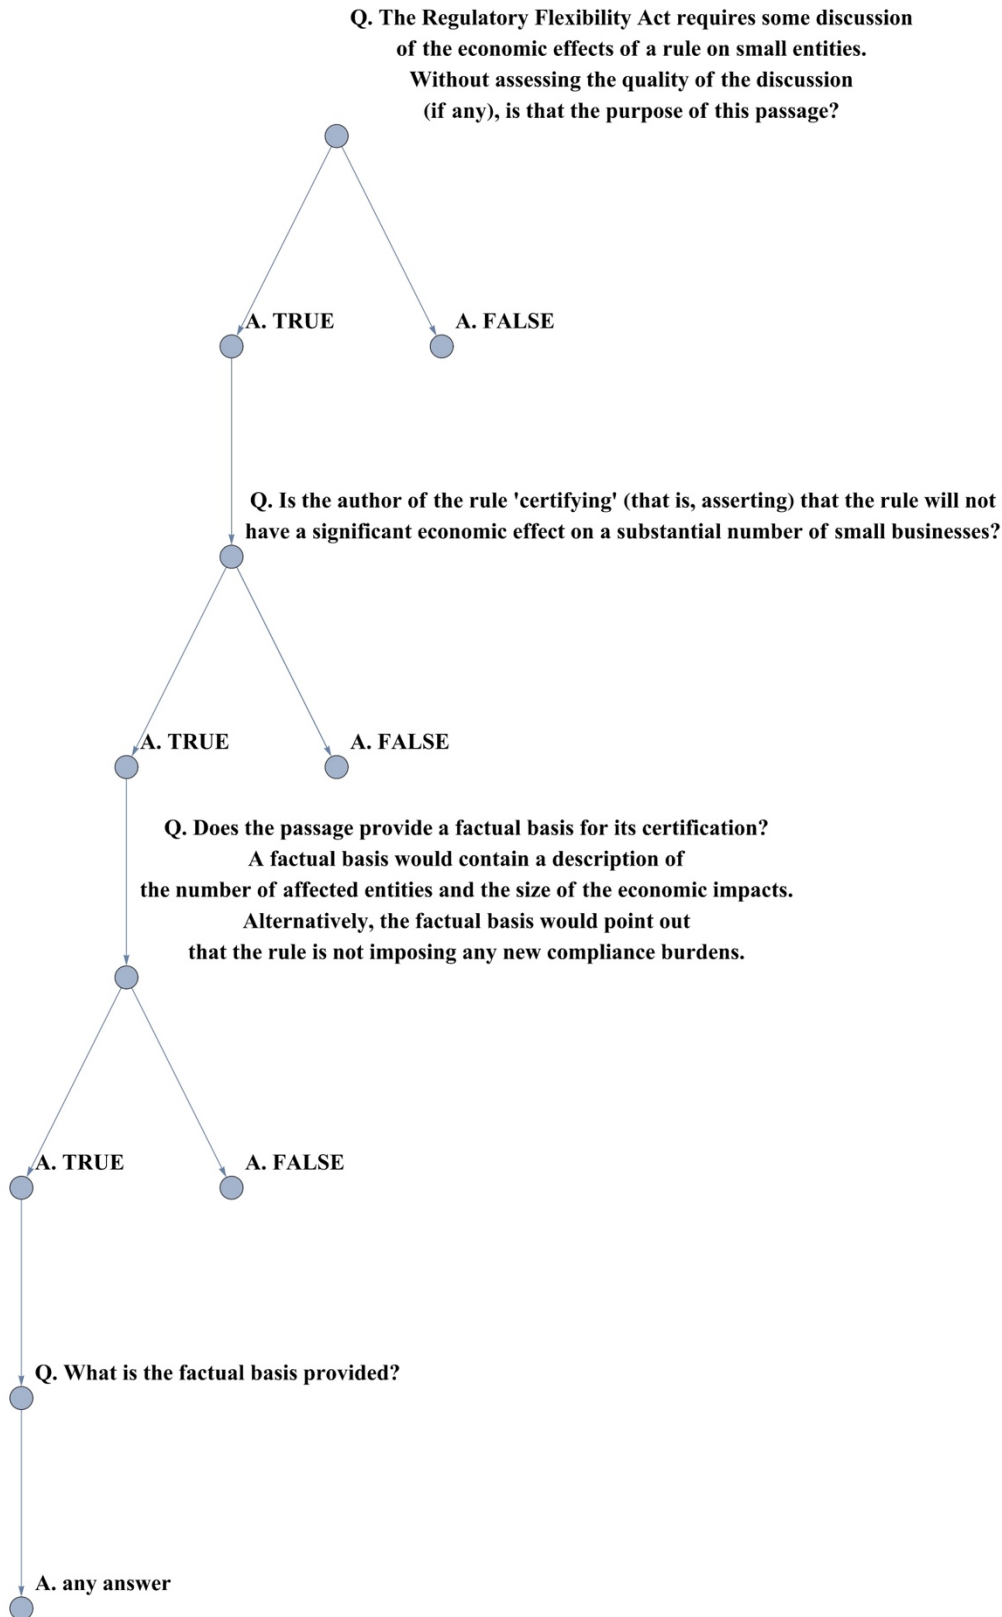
Q. The Regulatory Flexibility Act requires some discussion of the economic effects of a rule on small entities. Without assessing the quality of the discussion (if any), is that the purpose of this passage?

A. TRUE

A. FALSE

Q. Is the author of the rule 'certifying' (that is, asserting) that the rule will not have a significant economic effect on a substantial number of small businesses?

A. TRUE

A. FALSE

Q. Does the passage provide a factual basis for its certification? A factual basis would contain a description of the number of affected entities and the size of the economic impacts. Alternatively, the factual basis would point out that the rule is not imposing any new compliance burdens.

A. TRUE

A. FALSE

Q. What is the factual basis provided?

A. any answer